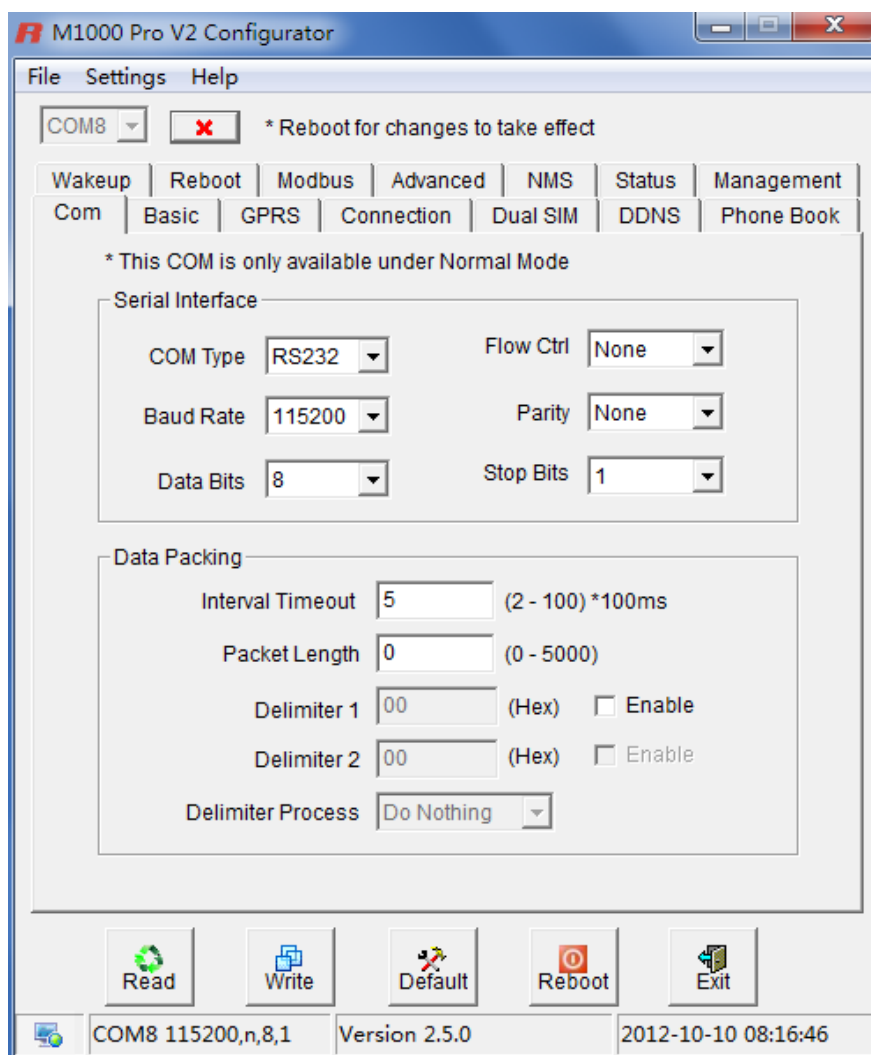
M1000 Pro V2 Configurator

File Settings Help

COM8 * Reboot for changes to take effect

Wakeup | Reboot | Modbus | Advanced | NMS | Status | Management
Com | Basic | GPRS | Connection | Dual SIM | DDNS | Phone Book

* This COM is only available under Normal Mode

Serial Interface

COM Type RS232
Flow Ctrl None
Baud Rate 115200
Parity None
Data Bits 8
Stop Bits 1

Data Packing

Interval Timeout 5 (2 - 100) *100ms
Packet Length 0 (0 - 5000)
Delimiter 1 00 (Hex) Enable
Delimiter 2 00 (Hex) Enable
Delimiter Process Do Nothing

Read Write Default Reboot Exit

COM8 115200,n,8,1 | Version 2.5.0 | 2012-10-10 08:16:46